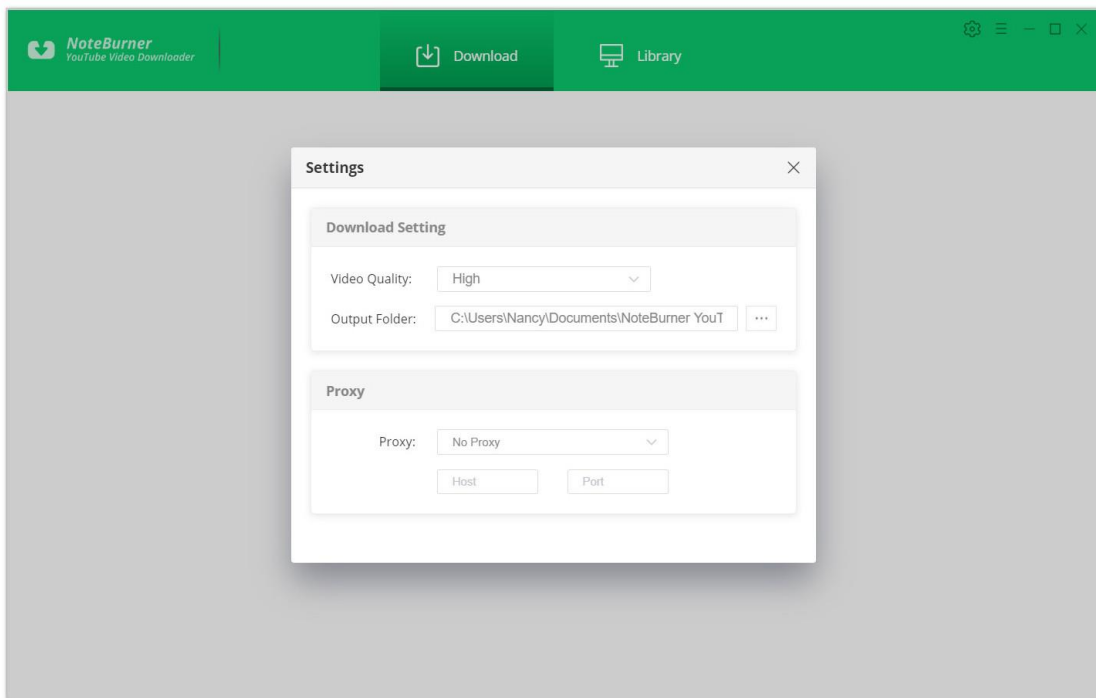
NoteBurner
YouTube Video Downloader

Download

Library

Settings

Download Setting

Video Quality: High

Output Folder: C:\Users\Nancy\Documents\NoteBurner YouT ···

Proxy

Proxy: No Proxy

Host

Port